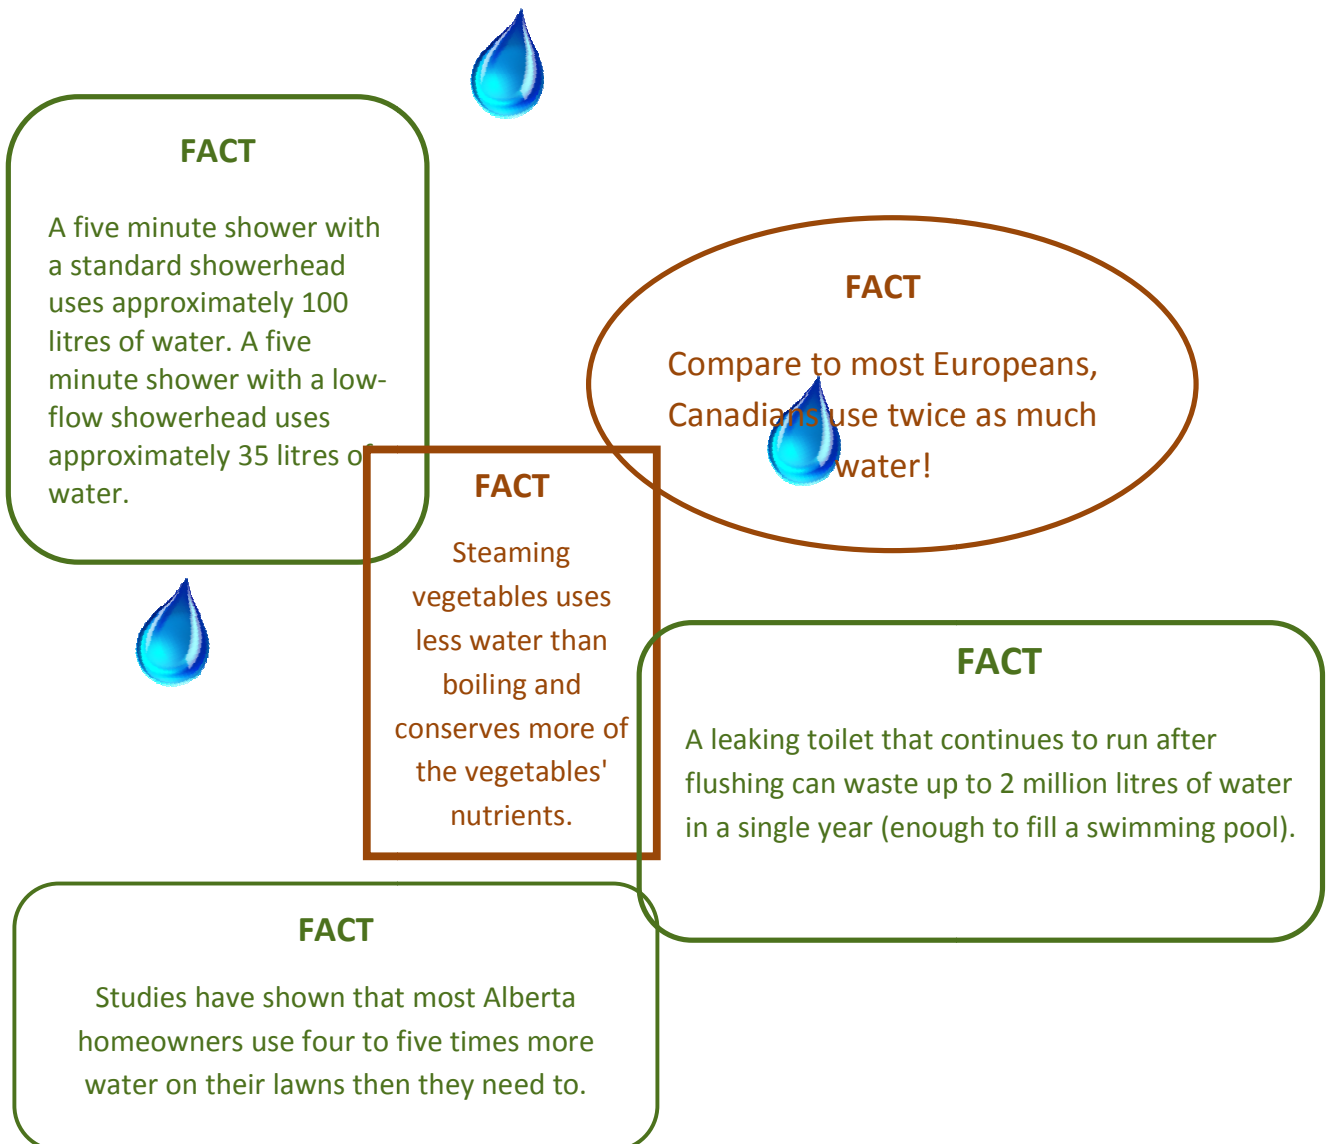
FACT

A five minute shower with a standard showerhead uses approximately 100 litres of water. A five minute shower with a low-flow showerhead uses approximately 35 litres of water.

FACT

Compare to most Europeans, Canadians use twice as much water!

FACT

Steaming vegetables uses less water than boiling and conserves more of the vegetables' nutrients.

FACT

A leaking toilet that continues to run after flushing can waste up to 2 million litres of water in a single year (enough to fill a swimming pool).

FACT

Studies have shown that most Alberta homeowners use four to five times more water on their lawns then they need to.